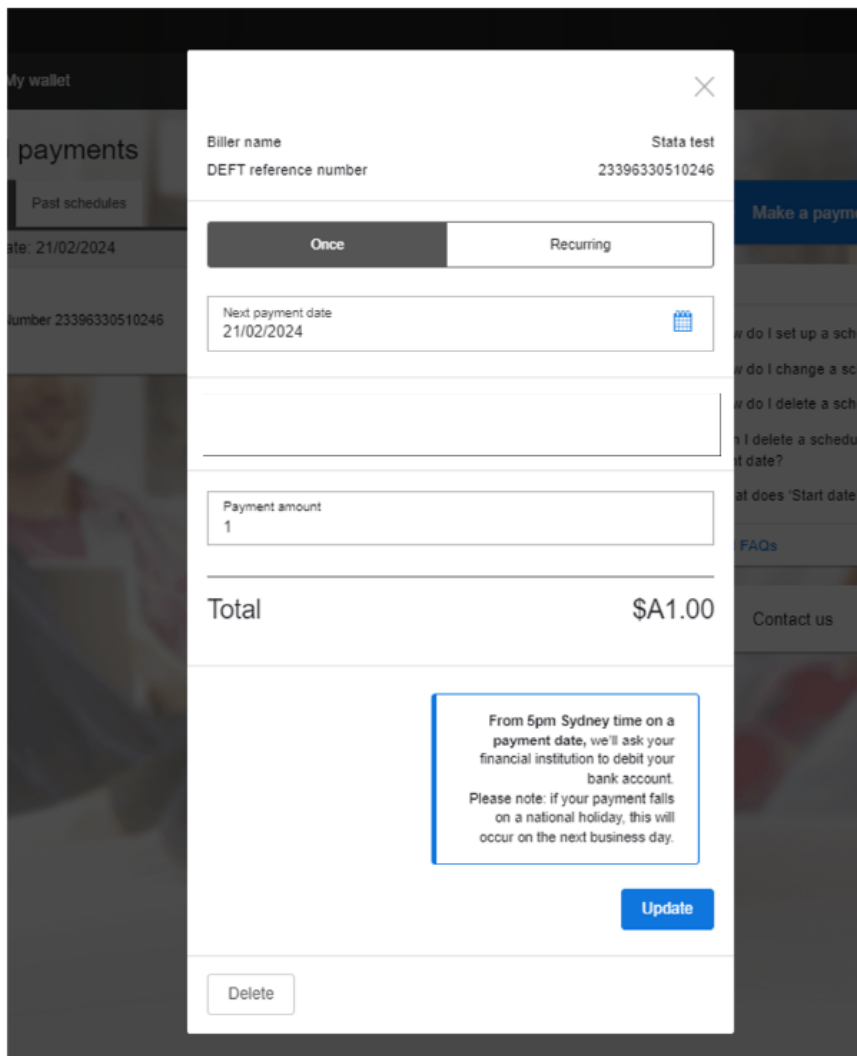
My wallet

payments

Past schedules

ate: 21/02/2024

umber 23396330510246

Biller name
Stata test

DEFT reference number
23396330510246

Once

Recurring

Next payment date
21/02/2024

Payment amount
1

Total
$A1.00

From 5pm Sydney time on a payment date, we'll ask your financial institution to debit your bank account.
Please note: if your payment falls on a national holiday, this will occur on the next business day.

Update

Delete

Make a payme

w do I set up a sch

w do I change a sc

w do I delete a sch

n I delete a schedu
t date?

at does 'Start date

FAQs

Contact us